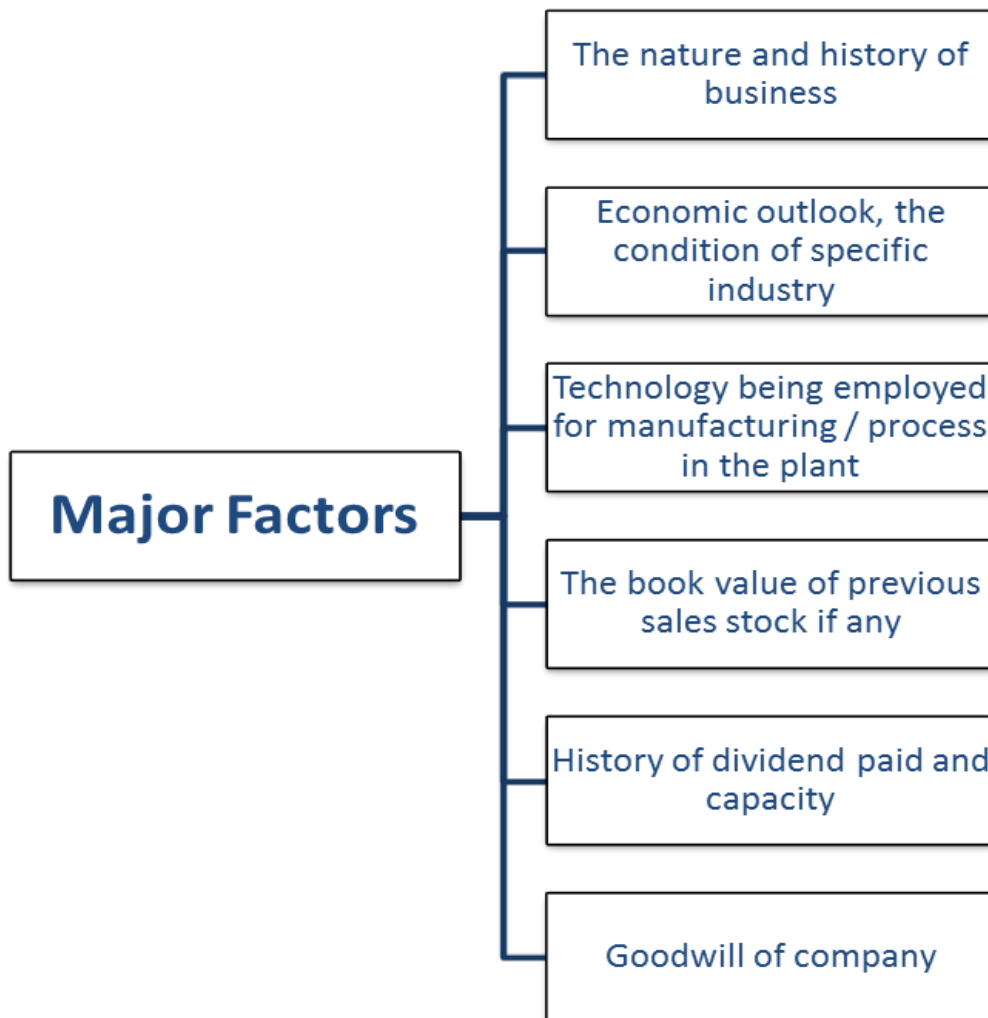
Major Factors

The nature and history of business

Economic outlook, the condition of specific industry

Technology being employed for manufacturing / process in the plant

The book value of previous sales stock if any

History of dividend paid and capacity

Goodwill of company